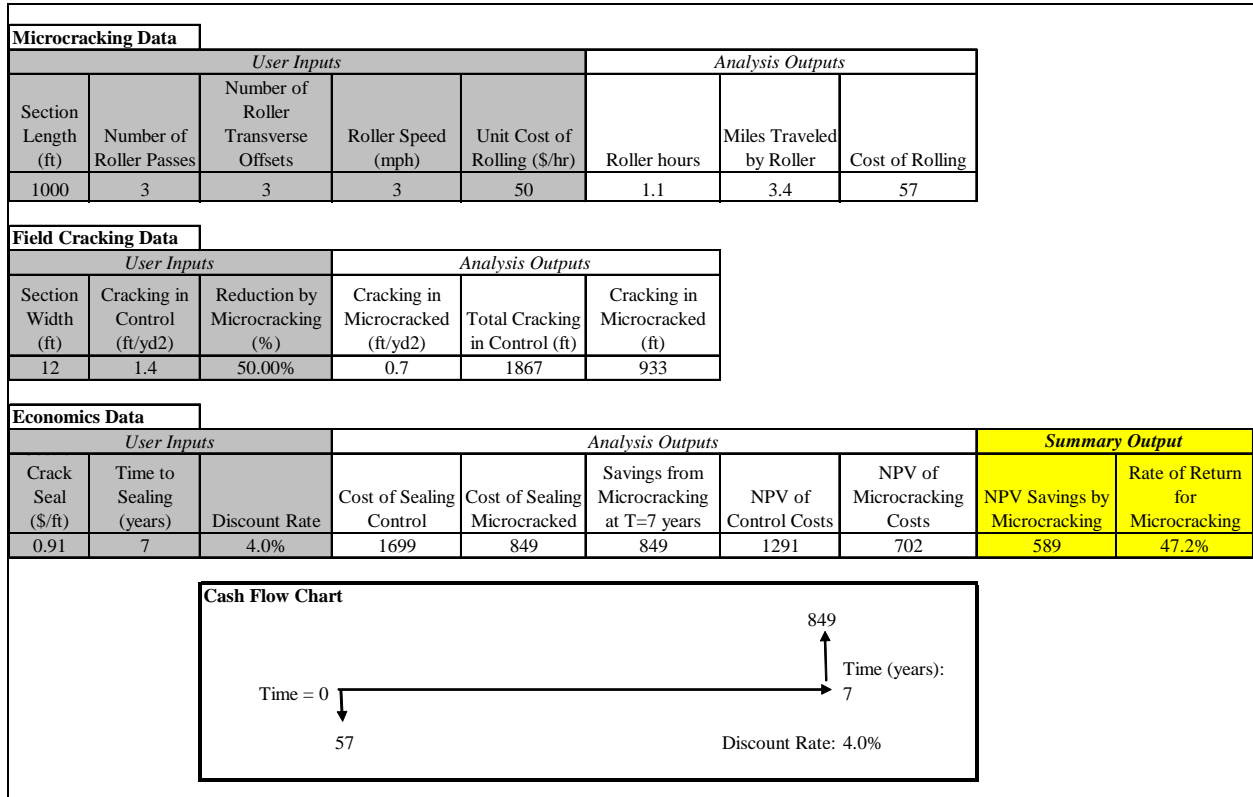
**Microcracking Data**

| *User Inputs* | | | | | *Analysis Outputs* | | |
|---|---|---|---|---|---|---|---|
| Section Length (ft) | Number of Roller Passes | Number of Roller Transverse Offsets | Roller Speed (mph) | Unit Cost of Rolling ($/hr) | Roller hours | Miles Traveled by Roller | Cost of Rolling |
| 1000 | 3 | 3 | 3 | 50 | 1.1 | 3.4 | 57 |

**Field Cracking Data**

| *User Inputs* | | | *Analysis Outputs* | | |
|---|---|---|---|---|---|
| Section Width (ft) | Cracking in Control (ft/yd2) | Reduction by Microcracking (%) | Cracking in Microcracked (ft/yd2) | Total Cracking in Control (ft) | Cracking in Microcracked (ft) |
| 12 | 1.4 | 50.00% | 0.7 | 1867 | 933 |

**Economics Data**

| *User Inputs* | | | *Analysis Outputs* | | | | | *Summary Output* | |
|---|---|---|---|---|---|---|---|---|---|
| Crack Seal ($/ft) | Time to Sealing (years) | Discount Rate | Cost of Sealing Control | Cost of Sealing Microcracked | Savings from Microcracking at T=7 years | NPV of Control Costs | NPV of Microcracking Costs | NPV Savings by Microcracking | Rate of Return for Microcracking |
| 0.91 | 7 | 4.0% | 1699 | 849 | 849 | 1291 | 702 | 589 | 47.2% |

**Cash Flow Chart**

849

Time (years): 7

Time = 0

57

Discount Rate: 4.0%